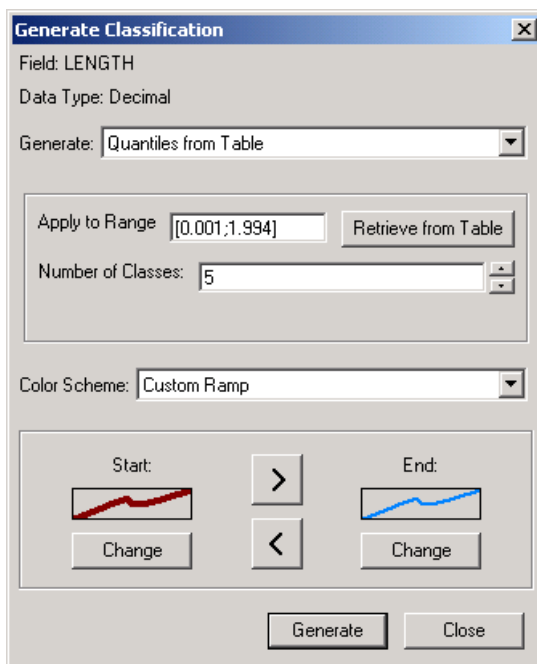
Generate Classification

Field: LENGTH

Data Type: Decimal

Generate: Quantiles from Table

Apply to Range [0.001;1.994]

Retrieve from Table

Number of Classes: 5

Color Scheme: Custom Ramp

Start:

End:

>

<

Change

Change

Generate

Close